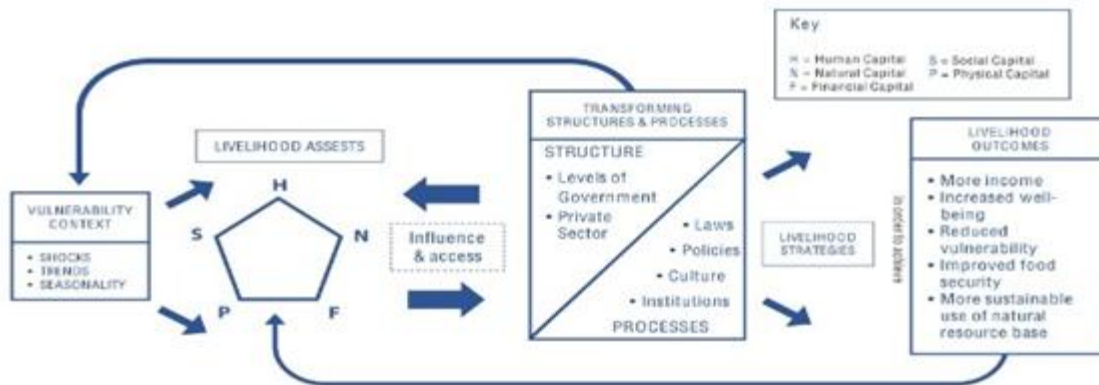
Key

H = Human Capital
N = Natural Capital
F = Financial Capital
S = Social Capital
P = Physical Capital

VULNERABILITY CONTEXT
• SHOCKS
• TRENDS
• SEASONALITY

LIVELIHOOD ASSESTS

H
S
N
P
F

Influence & access

TRANSFORMING STRUCTURES & PROCESSES

STRUCTURE
• Levels of Government
• Private Sector
• Laws
• Policies
• Culture
• Institutions
PROCESSES

LIVELIHOOD STRATEGIES

in order to achieve

LIVELIHOOD OUTCOMES
• More income
• Increased well-being
• Reduced vulnerability
• Improved food security
• More sustainable use of natural resource base